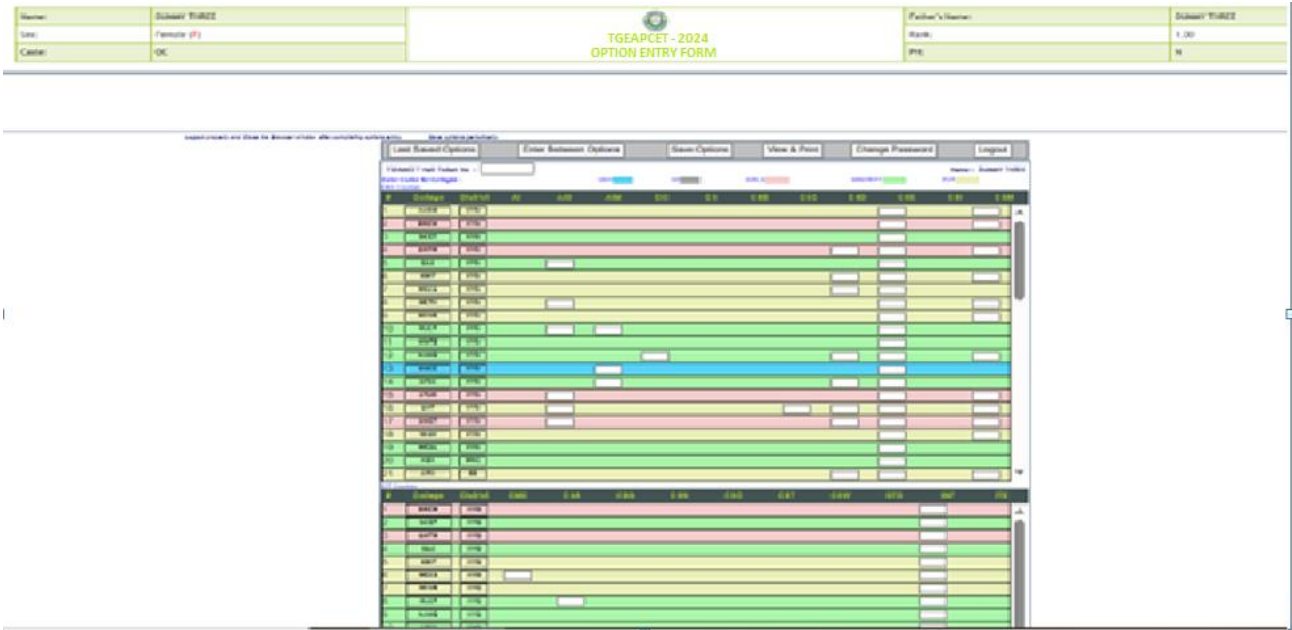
| Name: | Dummy THREE | TGEAPCET - 2024 OPTION ENTRY FORM | Father's Name: | Dummy THREE |
|---|---|---|---|---|
| Sex: | Female (F) | | Rank: | 1.00 |
| Caste: | OC | | PH: | N |

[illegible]

Last Saved Options | Enter Between Options | Save Options | View & Print | Change Password | Logout

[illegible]

| # | College | District |
|---|---|---|
| 1 | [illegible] | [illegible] |
| 2 | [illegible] | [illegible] |
| 3 | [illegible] | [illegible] |
| 4 | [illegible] | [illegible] |
| 5 | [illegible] | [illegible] |
| 6 | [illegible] | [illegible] |
| 7 | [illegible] | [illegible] |
| 8 | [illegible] | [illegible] |
| 9 | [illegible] | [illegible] |
| 10 | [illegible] | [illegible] |
| 11 | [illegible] | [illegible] |
| 12 | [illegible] | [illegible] |
| 13 | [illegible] | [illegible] |
| 14 | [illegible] | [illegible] |
| 15 | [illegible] | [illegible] |
| 16 | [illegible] | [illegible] |
| 17 | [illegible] | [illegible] |
| 18 | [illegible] | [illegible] |
| 19 | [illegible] | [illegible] |
| 20 | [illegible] | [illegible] |
| 21 | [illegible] | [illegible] |

| # | College | District |
|---|---|---|
| 1 | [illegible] | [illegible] |
| 2 | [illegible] | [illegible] |
| 3 | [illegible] | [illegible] |
| 4 | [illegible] | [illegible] |
| 5 | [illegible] | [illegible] |
| 6 | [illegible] | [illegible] |
| 7 | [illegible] | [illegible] |
| 8 | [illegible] | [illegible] |
| 9 | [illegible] | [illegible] |